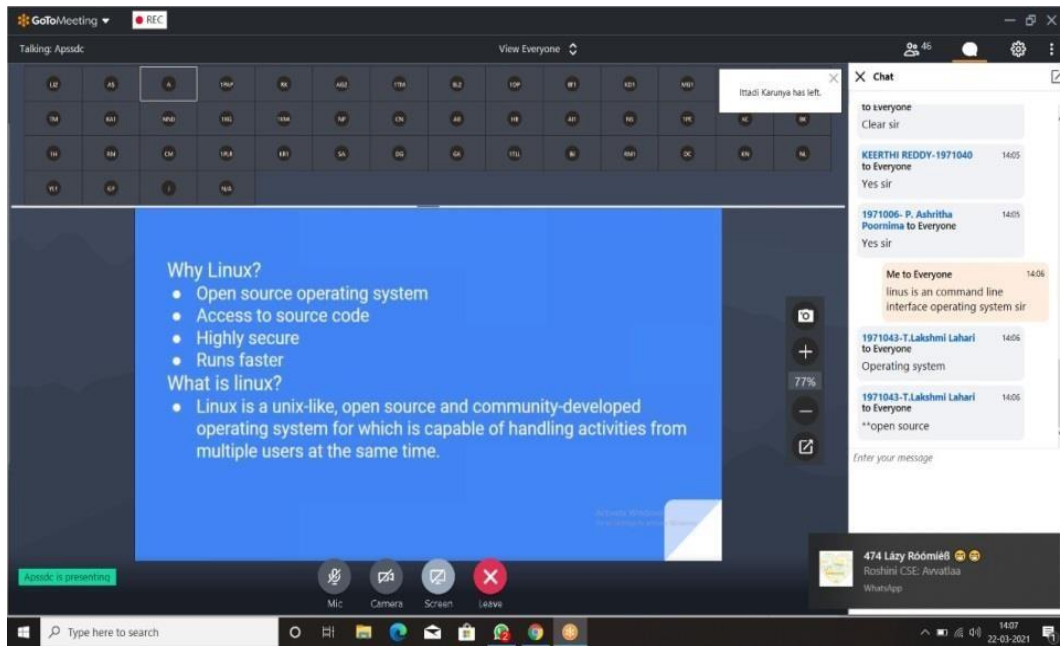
GoToMeeting ▾ REC

Talking: Apssdc

View Everyone

46

LB AS A SMP RK MBZ TTM BLZ YDP BTI KDY MKV
TM KAY MND DKG VKM NP CN AB HB AR NS YPC KC BK
TH RM CM VRA KRI SA DG GA VTU SI RMY OC KN NL
YLY GP J NA

Ittadi Karunya has left.

Chat

to Everyone
Clear sir

KEERTHI REDDY-1971040 14:05
to Everyone
Yes sir

1971006- P. Ashritha Poornima to Everyone 14:05
Yes sir

Me to Everyone 14:06
linus is an command line interface operating system sir

1971043-T.Lakshmi Lahari 14:06
to Everyone
Operating system

1971043-T.Lakshmi Lahari 14:06
to Everyone
**open source

Enter your message

Why Linux?
• Open source operating system
• Access to source code
• Highly secure
• Runs faster
What is linux?
• Linux is a unix-like, open source and community-developed operating system for which is capable of handling activities from multiple users at the same time.

Activate Windows
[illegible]

77%

Apssdc is presenting

Mic Camera Screen Leave

474 Lázy Róómiéß
Roshini CSE: Avvatlaa
WhatsApp

Type here to search

14:07
22-03-2021